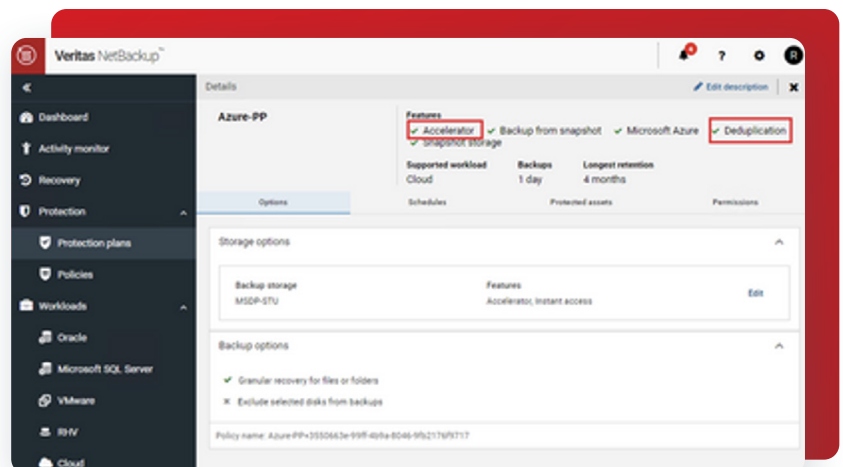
Veritas NetBackup™

?

R

«

Dashboard

Activity monitor

Recovery

Protection

Protection plans

Policies

Workloads

Oracle

Microsoft SQL Server

VMware

RHV

Cloud

Details

Edit description

Azure-PP

Features

✓ Accelerator ✓ Backup from snapshot ✓ Microsoft Azure ✓ Deduplication ✓ Snapshot storage

Supported workload
Cloud

Backups
1 day

Longest retention
4 months

Options

Schedules

Protected assets

Permissions

Storage options

Backup storage
MSDP-STU

Features
Accelerator, Instant access

Edit

Backup options

✓ Granular recovery for files or folders

✕ Exclude selected disks from backups

Policy name: Azure-PP+3550663e-99ff-4b9a-8046-9fb2176f9717